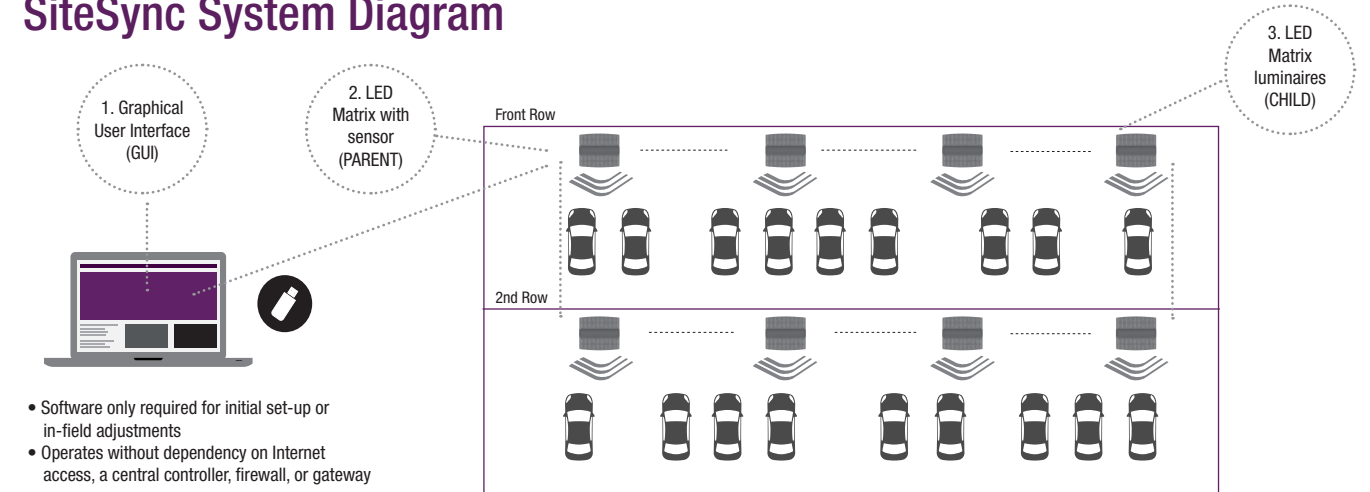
SiteSync System Diagram

1. Graphical User Interface (GUI)

2. LED Matrix with sensor (PARENT)

3. LED Matrix luminaires (CHILD)

Front Row

2nd Row

• Software only required for initial set-up or in-field adjustments
• Operates without dependency on Internet access, a central controller, firewall, or gateway